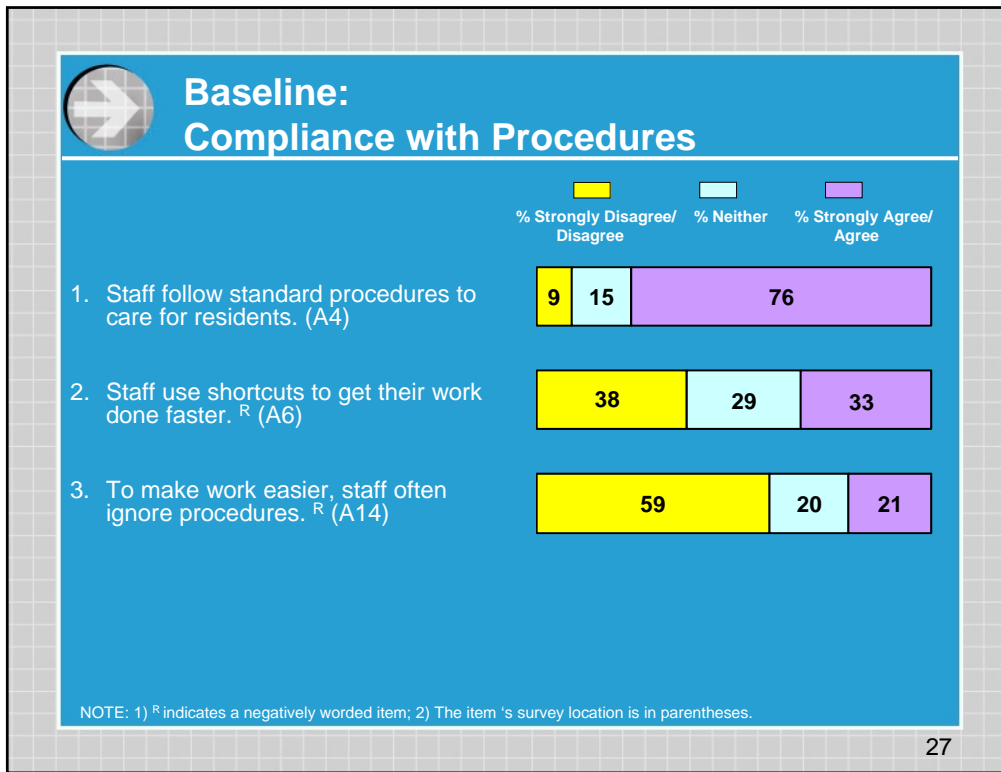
Baseline:
Compliance with Procedures

% Strongly Disagree/ Disagree | % Neither | % Strongly Agree/ Agree

1. Staff follow standard procedures to care for residents. (A4)

9 | 15 | 76

2. Staff use shortcuts to get their work done faster. $^{R}$ (A6)

38 | 29 | 33

3. To make work easier, staff often ignore procedures. $^{R}$ (A14)

59 | 20 | 21

NOTE: 1) $^{R}$ indicates a negatively worded item; 2) The item 's survey location is in parentheses.

27